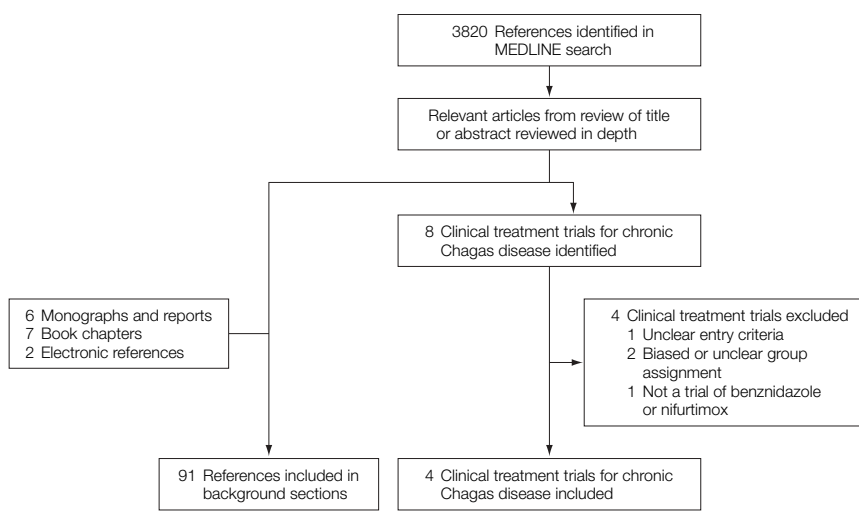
3820 References identified in MEDLINE search

Relevant articles from review of title or abstract reviewed in depth

8 Clinical treatment trials for chronic Chagas disease identified

6 Monographs and reports
7 Book chapters
2 Electronic references

4 Clinical treatment trials excluded
1 Unclear entry criteria
2 Biased or unclear group assignment
1 Not a trial of benznidazole or nifurtimox

91 References included in background sections

4 Clinical treatment trials for chronic Chagas disease included